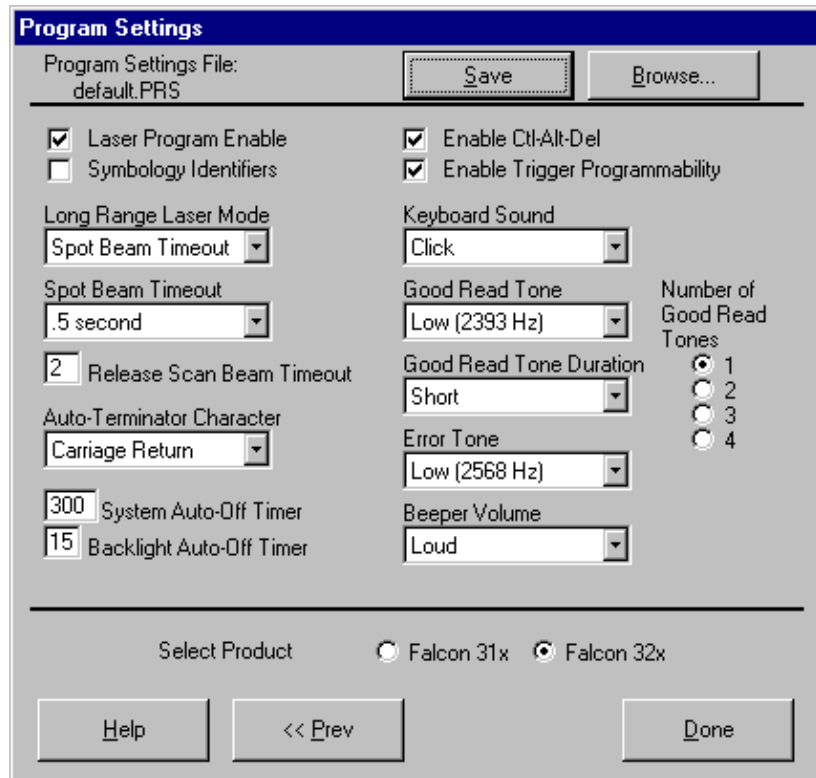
Program Settings

Program Settings File:
default.PRS

Save

Browse...

Laser Program Enable

Symbology Identifiers

Enable Ctl-Alt-Del

Enable Trigger Programmability

Long Range Laser Mode

Spot Beam Timeout

Keyboard Sound

Click

Spot Beam Timeout

.5 second

Good Read Tone

Low (2393 Hz)

Number of Good Read Tones

1

2

3

4

2 Release Scan Beam Timeout

Good Read Tone Duration

Short

Auto-Terminator Character

Carriage Return

Error Tone

Low (2568 Hz)

300 System Auto-Off Timer

15 Backlight Auto-Off Timer

Beeper Volume

Loud

Select Product

Falcon 31x

Falcon 32x

Help

<< Prev

Done